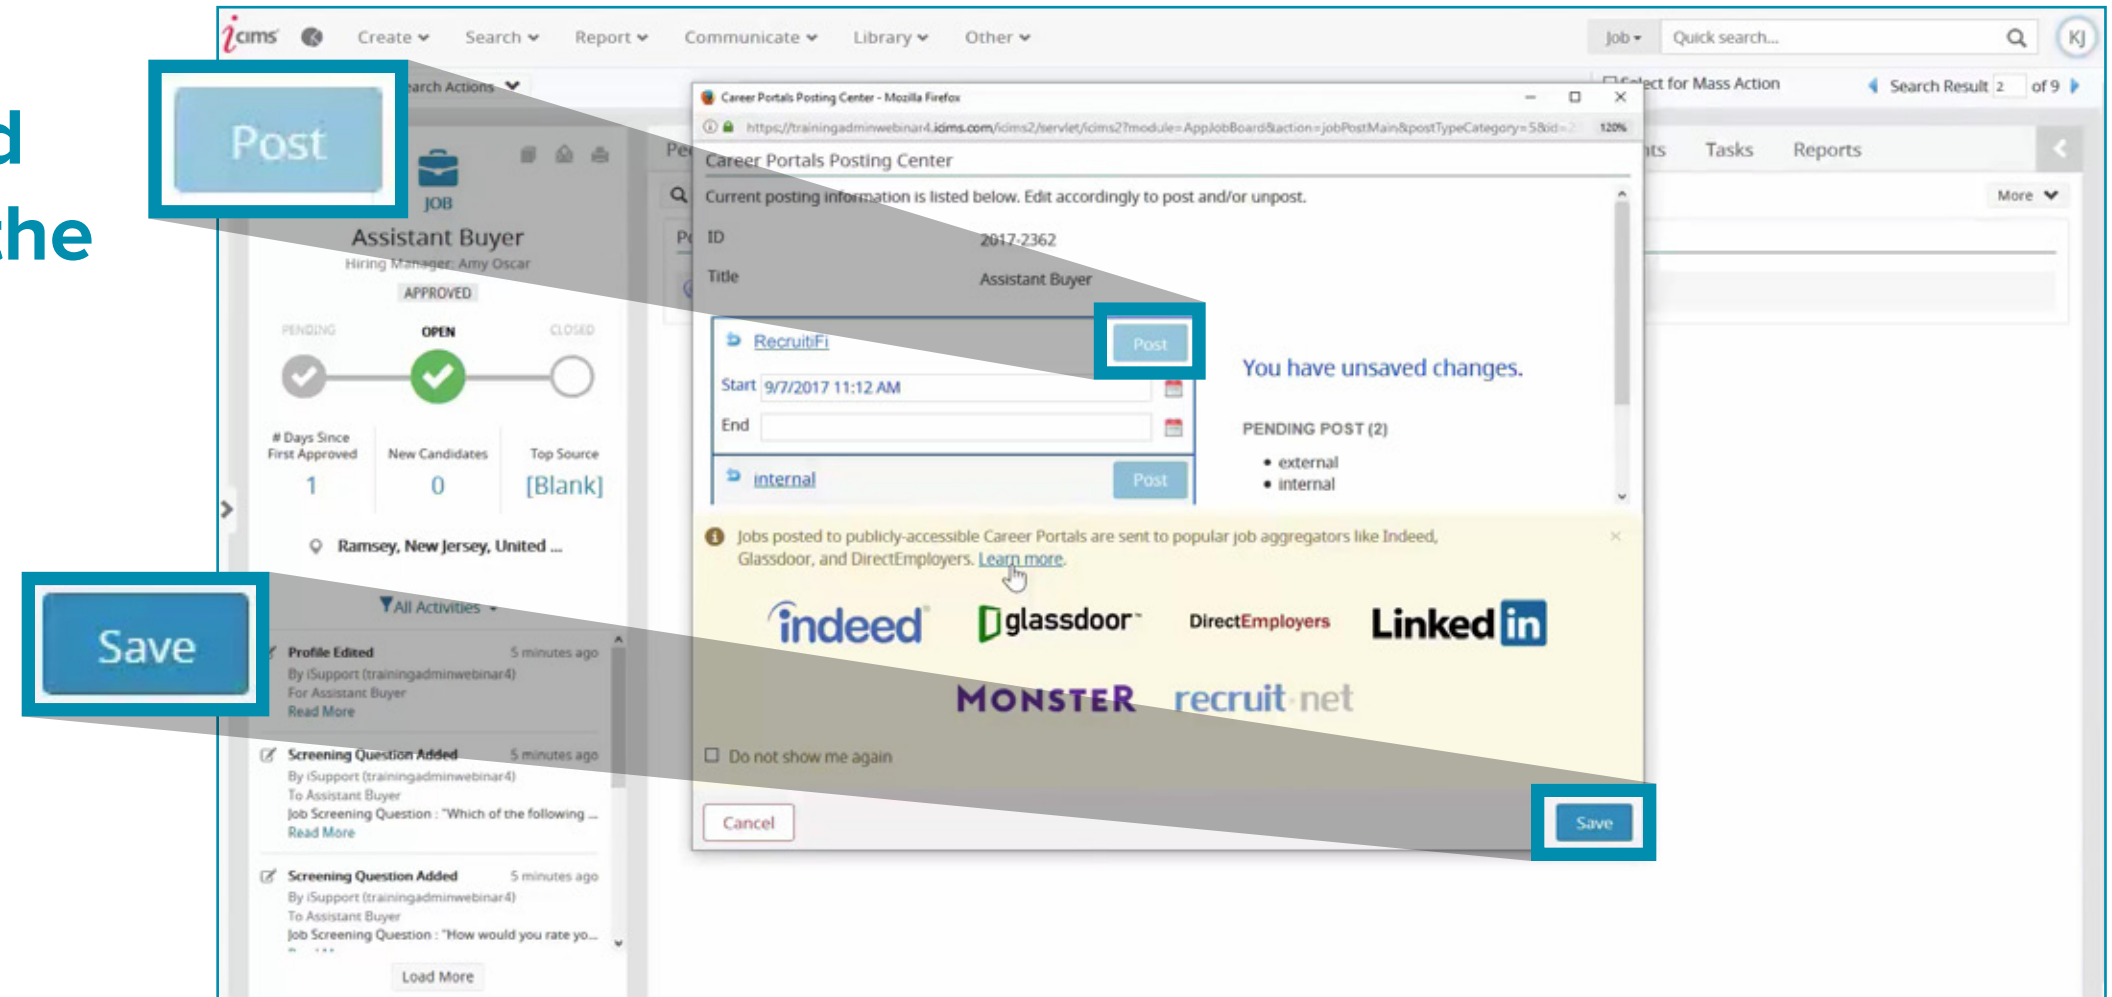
d
the

Post

Save

icims Create Search Report Communicate Library Other Job Quick search... KJ

arch Actions

Select for Mass Action Search Result 2 of 9

Career Portals Posting Center - Mozilla Firefox
https://trainingadminwebinar4.icims.com/icims2/servlet/icims2?module=AppJobBoard&action=jobPostMain&postTypeCategory=5&id=2 120%

Career Portals Posting Center
Current posting information is listed below. Edit accordingly to post and/or unpost.

ID 2017-2362
Title Assistant Buyer

RecruitiFi Post
Start 9/7/2017 11:12 AM
End
internal Post

You have unsaved changes.

PENDING POST (2)
• external
• internal

Jobs posted to publicly-accessible Career Portals are sent to popular job aggregators like Indeed, Glassdoor, and DirectEmployers. Learn more.

indeed glassdoor DirectEmployers Linked in
MONSTER recruit.net

Do not show me again

Cancel Save

JOB
Assistant Buyer
Hiring Manager: Amy Oscar
APPROVED
PENDING OPEN CLOSED
# Days Since First Approved 1
New Candidates 0
Top Source [Blank]
Ramsey, New Jersey, United ...

All Activities
Profile Edited 5 minutes ago
By iSupport (trainingadminwebinar4)
For Assistant Buyer
Read More
Screening Question Added 5 minutes ago
By iSupport (trainingadminwebinar4)
To Assistant Buyer
Job Screening Question : "Which of the following ...
Read More
Screening Question Added 5 minutes ago
By iSupport (trainingadminwebinar4)
To Assistant Buyer
Job Screening Question : "How would you rate yo...
Load More

Pe
Po
nts Tasks Reports
More